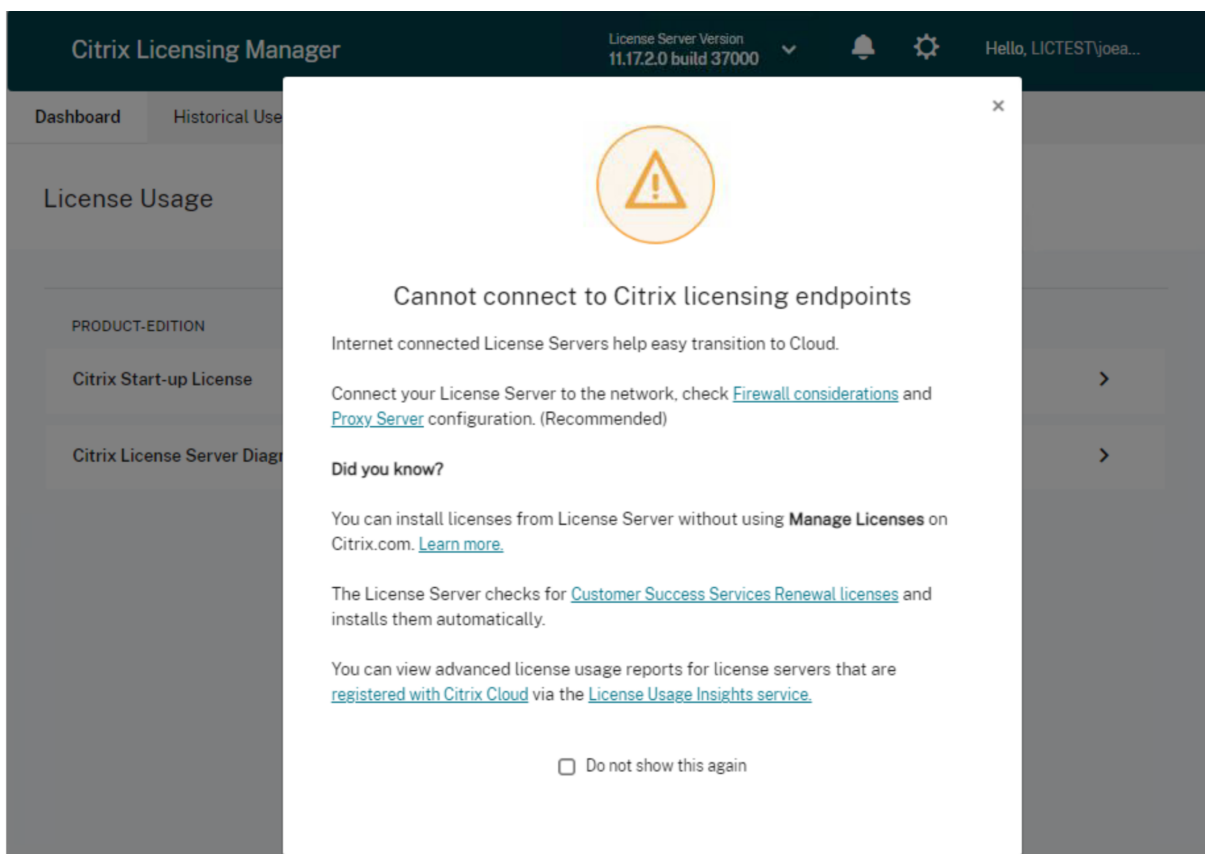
Citrix Licensing Manager

License Server Version
11.17.2.0 build 37000

Hello, LICTEST\joea...

Dashboard

Historical Use

License Usage

PRODUCT-EDITION

Citrix Start-up License

Citrix License Server Diag

×

Cannot connect to Citrix licensing endpoints

Internet connected License Servers help easy transition to Cloud.

Connect your License Server to the network, check Firewall considerations and Proxy Server configuration. (Recommended)

Did you know?

You can install licenses from License Server without using Manage Licenses on Citrix.com. Learn more.

The License Server checks for Customer Success Services Renewal licenses and installs them automatically.

You can view advanced license usage reports for license servers that are registered with Citrix Cloud via the License Usage Insights service.

Do not show this again